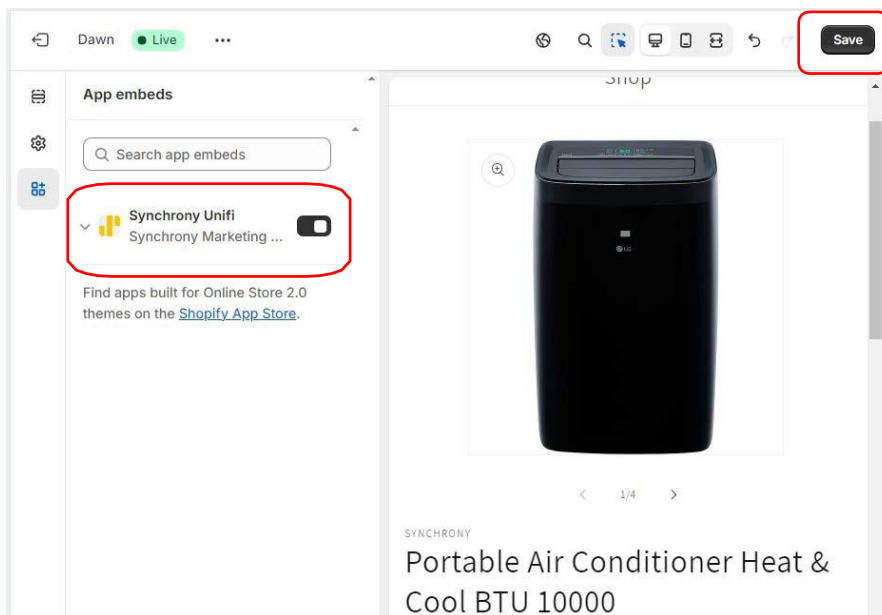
Dawn Live •••

Save

App embeds

Search app embeds

Synchrony Unifi
Synchrony Marketing ...

Find apps built for Online Store 2.0 themes on the Shopify App Store.

Shop

LG

1/4

SYNCHRONY

Portable Air Conditioner Heat & Cool BTU 10000